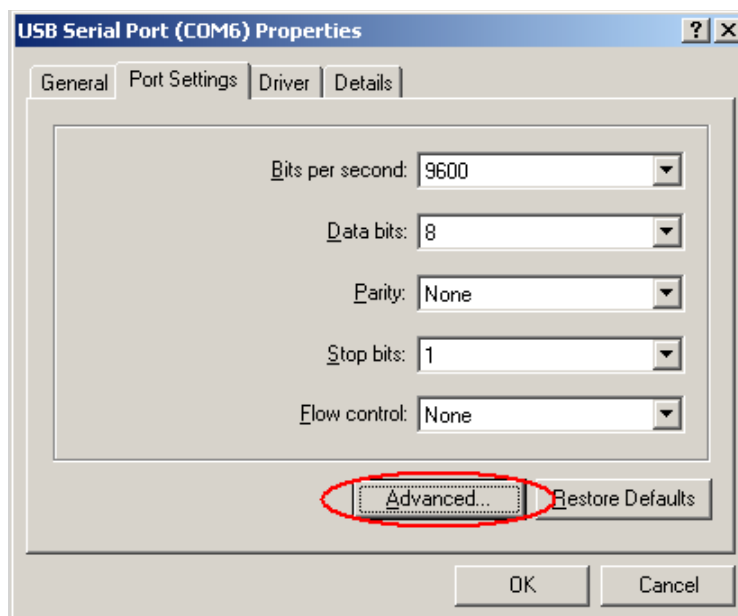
USB Serial Port (COM6) Properties

?
X

General
Port Settings
Driver
Details

Bits per second: 9600

Data bits: 8

Parity: None

Stop bits: 1

Flow control: None

Advanced...
Restore Defaults

OK
Cancel